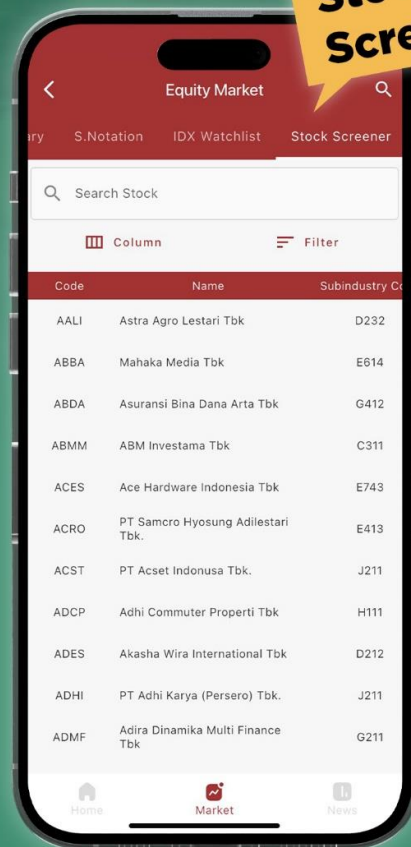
Sto
Scre

Equity Market

ry S.Notation IDX Watchlist Stock Screener

Search Stock

Column Filter

| Code | Name | Subindustry Co |
|---|---|---|
| AALI | Astra Agro Lestari Tbk | D232 |
| ABBA | Mahaka Media Tbk | E614 |
| ABDA | Asuransi Bina Dana Arta Tbk | G412 |
| ABMM | ABM Investama Tbk | C311 |
| ACES | Ace Hardware Indonesia Tbk | E743 |
| ACRO | PT Samcro Hyosung Adilestari Tbk. | E413 |
| ACST | PT Acset Indonusa Tbk. | J211 |
| ADCP | Adhi Commuter Properti Tbk | H111 |
| ADES | Akasha Wira International Tbk | D212 |
| ADHI | PT Adhi Karya (Persero) Tbk. | J211 |
| ADMF | Adira Dinamika Multi Finance Tbk | G211 |

Home Market News